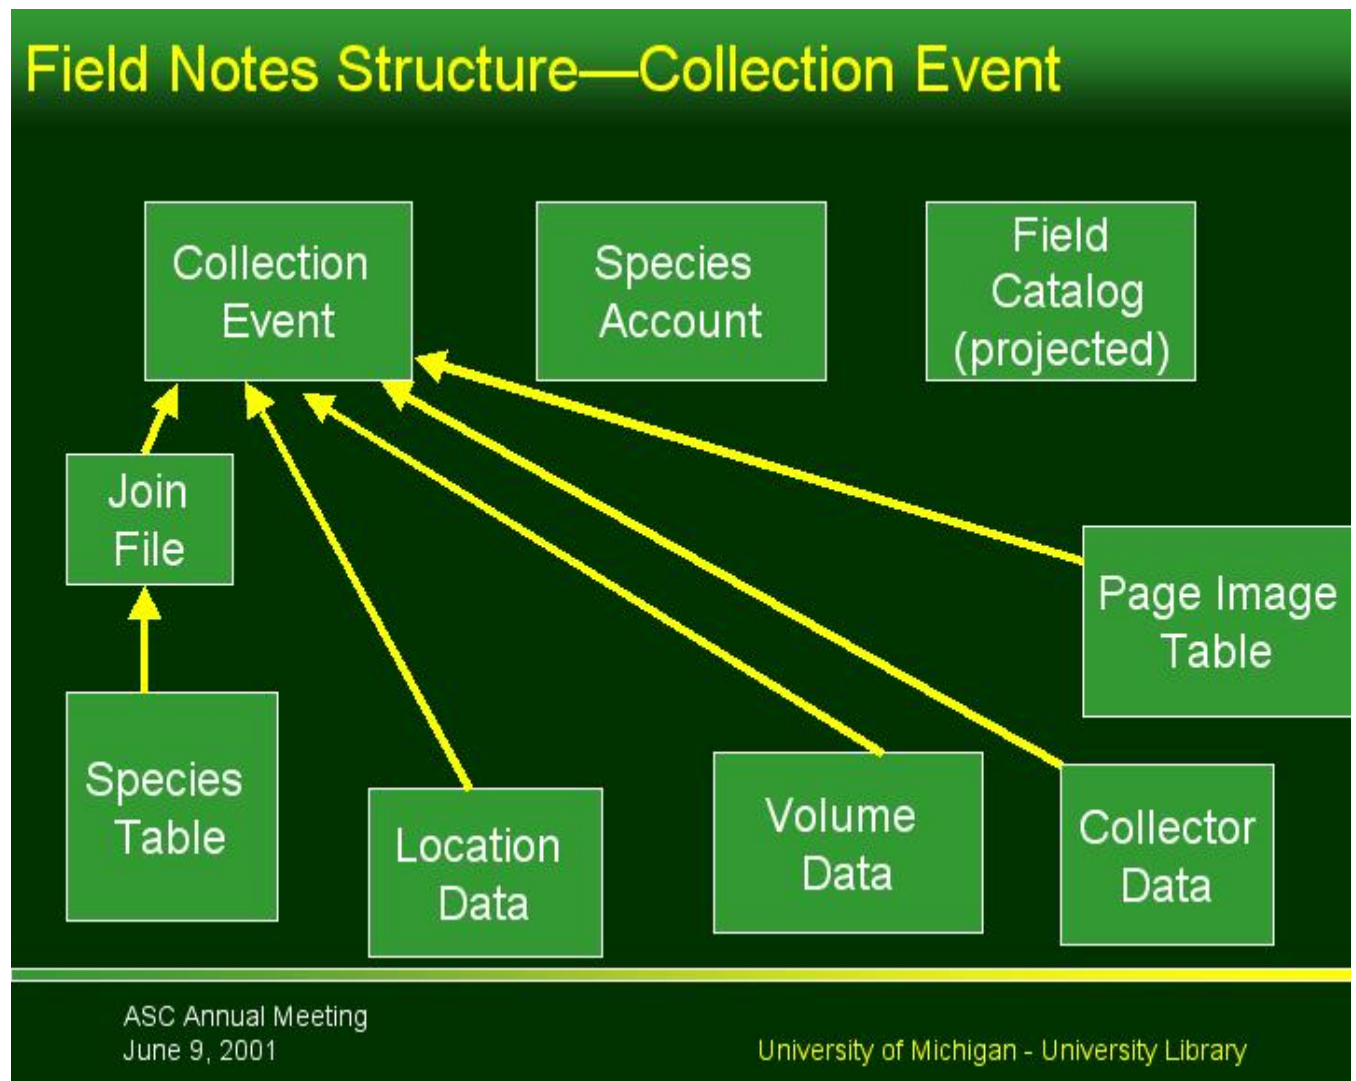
Field Notes Structure—Collection Event

Collection Event

Species Account

Field Catalog (projected)

Join File

Page Image Table

Species Table

Location Data

Volume Data

Collector Data

ASC Annual Meeting
June 9, 2001

University of Michigan - University Library